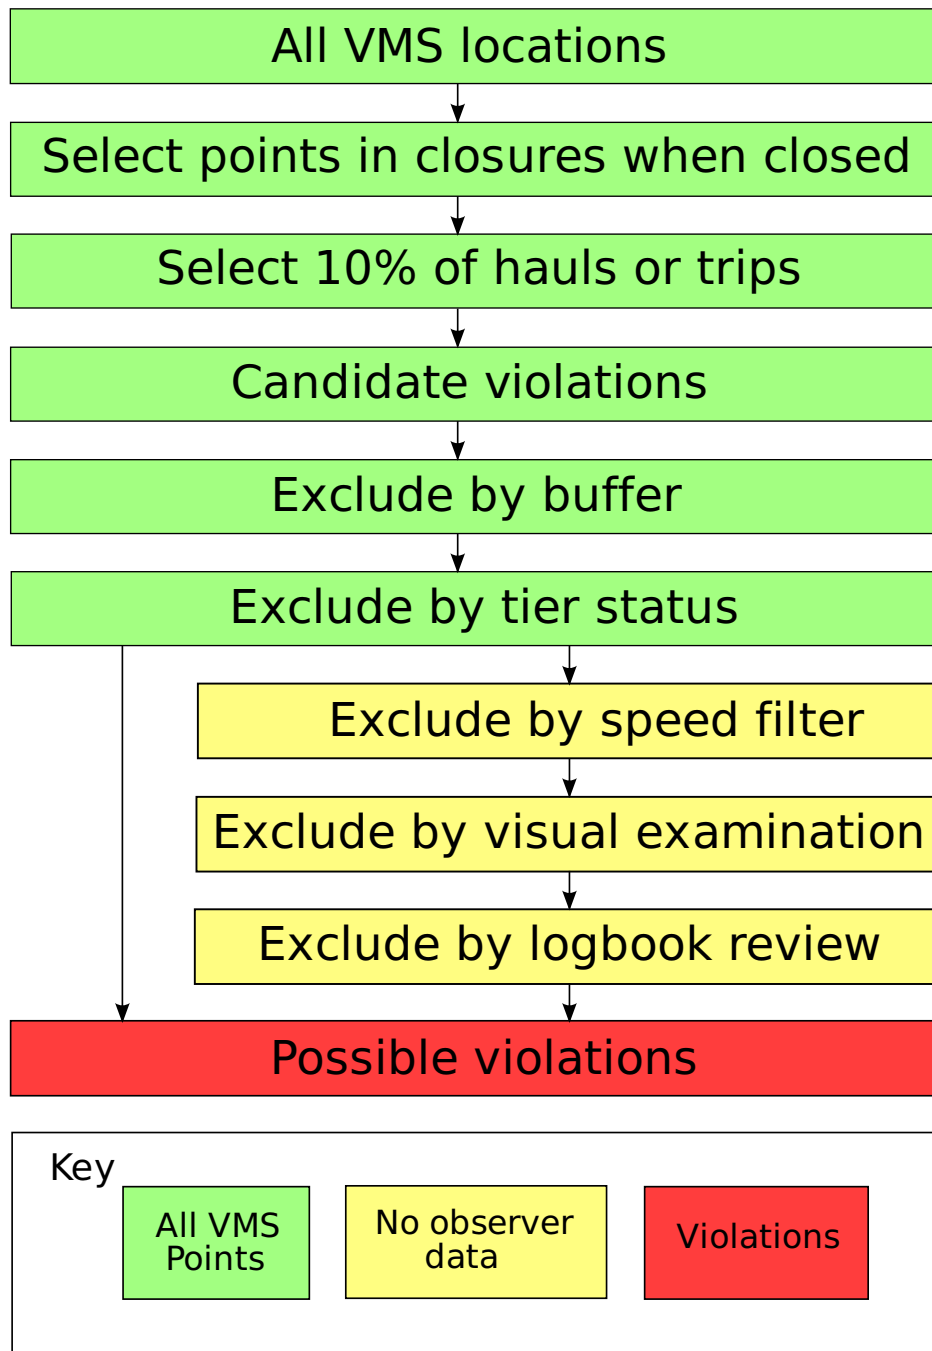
All VMS locations

Select points in closures when closed

Select 10% of hauls or trips

Candidate violations

Exclude by buffer

Exclude by tier status

Exclude by speed filter

Exclude by visual examination

Exclude by logbook review

Possible violations

Key

All VMS Points

No observer data

Violations